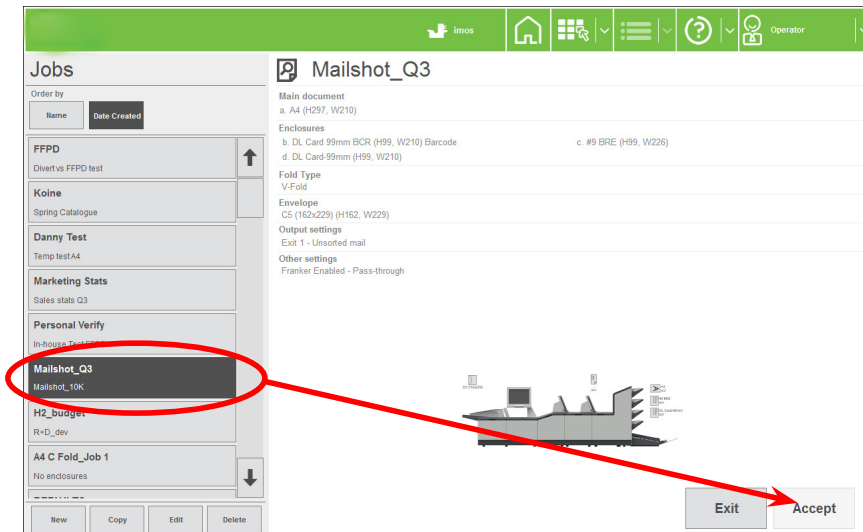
imos

Operator

Jobs

Order by

Name

Date Created

FFPD
Divert vs FFPD test

Koine
Spring Catalogue

Danny Test
Temp test A4

Marketing Stats
Sales stats Q3

Personal Verify
In-house Test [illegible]

Mailshot_Q3
Mailshot_10K

H2_budget
R+D_dev

A4 C Fold_Job 1
No enclosures

New

Copy

Edit

Delete

Mailshot_Q3

Main document
a. A4 (H297, W210)

Enclosures
b. DL Card 99mm BCR (H99, W210) Barcode
c. #9 BRE (H99, W226)
d. DL Card-99mm (H99, W210)

Fold Type
V-Fold

Envelope
C5 (162x229) (H162, W229)

Output settings
Exit 1 - Unsorted mail

Other settings
Franker Enabled - Pass-through

Exit

Accept